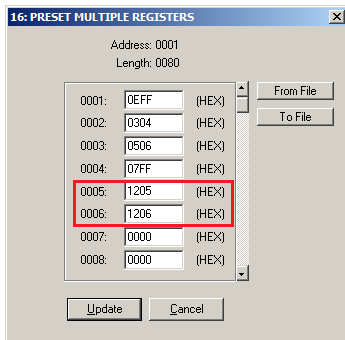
16: PRESET MULTIPLE REGISTERS

Address: 0001
Length: 0080

| | | |
|---|---|---|
| 0001: | 0EFF | (HEX) |
| 0002: | 0304 | (HEX) |
| 0003: | 0506 | (HEX) |
| 0004: | 07FF | (HEX) |
| 0005: | 1205 | (HEX) |
| 0006: | 1206 | (HEX) |
| 0007: | 0000 | (HEX) |
| 0008: | 0000 | (HEX) |

From File
To File

Update
Cancel